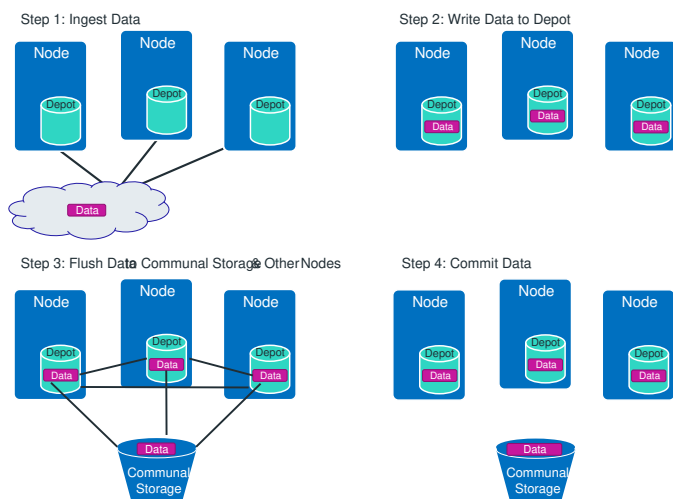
Step 1: Ingest Data

Node
Depot

Node
Depot

Node
Depot

Data

Step 2: Write Data to Depot

Node
Depot
Data

Node
Depot
Data

Node
Depot
Data

Step 3: Flush Data to Communal Storage & Other Nodes

Node
Depot
Data

Node
Depot
Data

Node
Depot
Data

Data
Communal Storage

Step 4: Commit Data

Node
Depot
Data

Node
Depot
Data

Node
Depot
Data

Data
Communal Storage